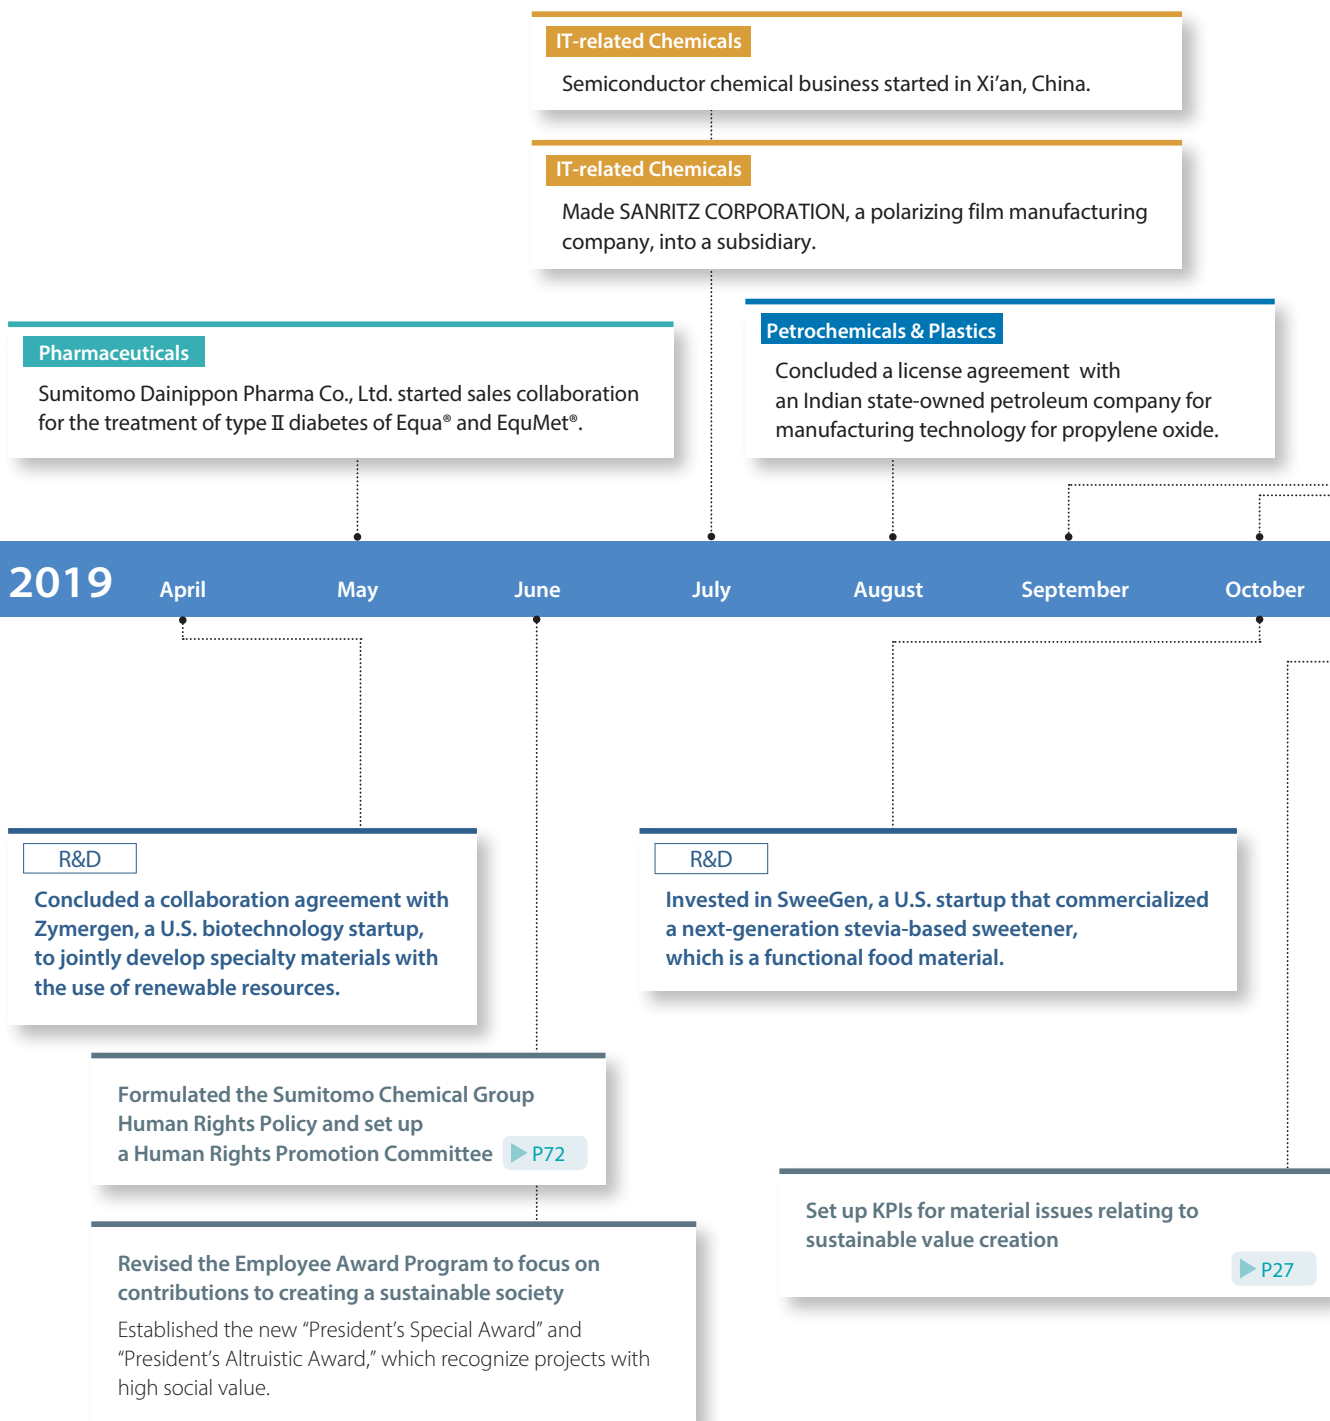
IT-related Chemicals

Semiconductor chemical business started in Xi'an, China.

IT-related Chemicals

Made SANRITZ CORPORATION, a polarizing film manufacturing company, into a subsidiary.

Pharmaceuticals

Sumitomo Dainippon Pharma Co., Ltd. started sales collaboration for the treatment of type Ⅱ diabetes of Equa® and EquMet®.

Petrochemicals & Plastics

Concluded a license agreement with an Indian state-owned petroleum company for manufacturing technology for propylene oxide.

2019 April May June July August September October

R&D

Concluded a collaboration agreement with Zymergen, a U.S. biotechnology startup, to jointly develop specialty materials with the use of renewable resources.

R&D

Invested in SweeGen, a U.S. startup that commercialized a next-generation stevia-based sweetener, which is a functional food material.

Formulated the Sumitomo Chemical Group Human Rights Policy and set up a Human Rights Promotion Committee P72

Set up KPIs for material issues relating to sustainable value creation

P27

Revised the Employee Award Program to focus on contributions to creating a sustainable society

Established the new "President's Special Award" and "President's Altruistic Award," which recognize projects with high social value.